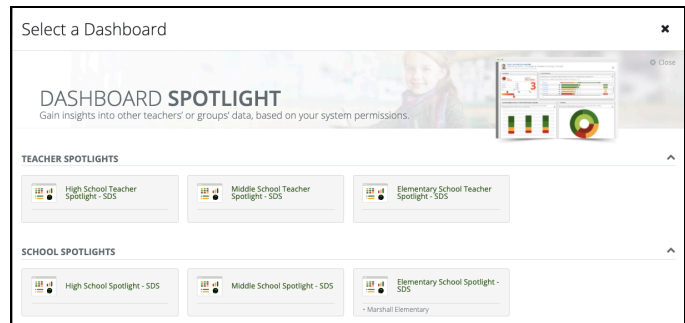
Select a Dashboard

×

Close

DASHBOARD SPOTLIGHT
Gain insights into other teachers' or groups' data, based on your system permissions.

TEACHER SPOTLIGHTS

High School Teacher Spotlight - SDS

Middle School Teacher Spotlight - SDS

Elementary School Teacher Spotlight - SDS

SCHOOL SPOTLIGHTS

High School Spotlight - SDS

Middle School Spotlight - SDS

Elementary School Spotlight - SDS

• Marshall Elementary